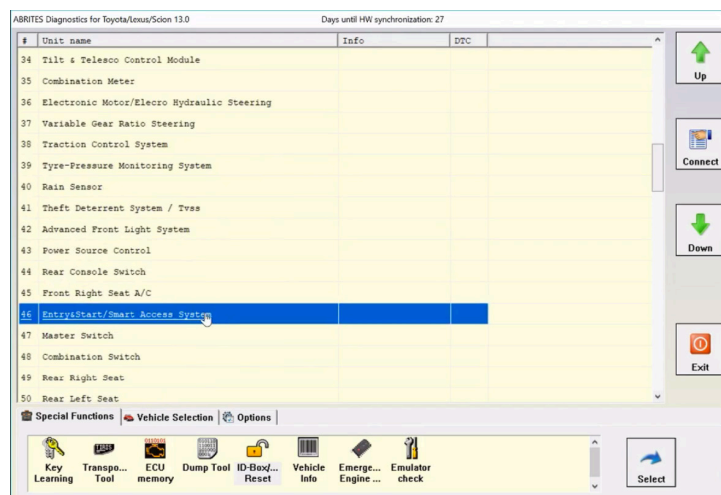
ABRITES Diagnostics for Toyota/Lexus/Scion 13.0

Days until HW synchronization: 27

| # | Unit name | Info | DTC |
|---|---|---|---|
| 34 | Tilt & Telesco Control Module | | |
| 35 | Combination Meter | | |
| 36 | Electronic Motor/Elecro Hydraulic Steering | | |
| 37 | Variable Gear Ratio Steering | | |
| 38 | Traction Control System | | |
| 39 | Tyre-Pressure Monitoring System | | |
| 40 | Rain Sensor | | |
| 41 | Theft Deterrent System / Tvss | | |
| 42 | Advanced Front Light System | | |
| 43 | Power Source Control | | |
| 44 | Rear Console Switch | | |
| 45 | Front Right Seat A/C | | |
| 46 | Entry&Start/Smart Access System | | |
| 47 | Master Switch | | |
| 48 | Combination Switch | | |
| 49 | Rear Right Seat | | |
| 50 | Rear Left Seat | | |

Up

Connect

Down

Exit

Special Functions | Vehicle Selection | Options

Key Learning | Transpo... Tool | ECU memory | Dump Tool | ID-Box/... Reset | Vehicle Info | Emerge... Engine ... | Emulator check

Select